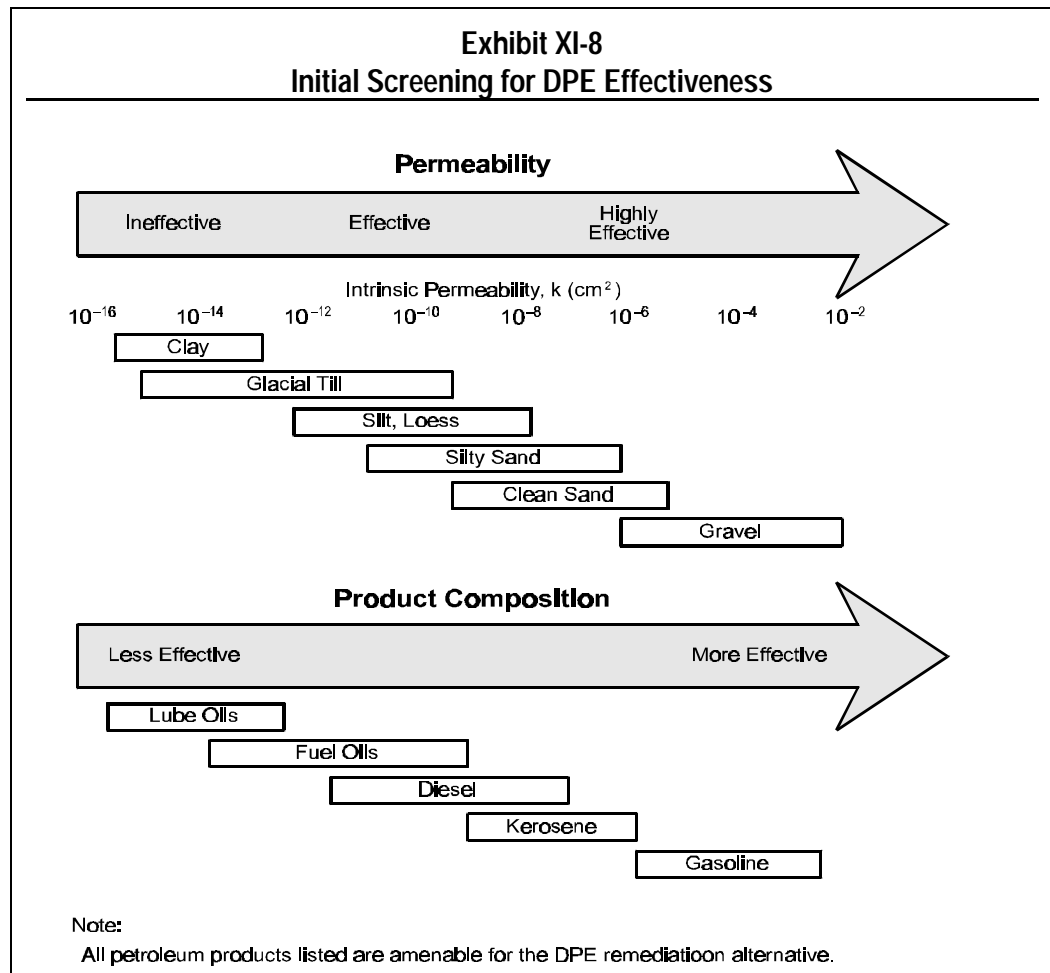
Exhibit XI-8
Initial Screening for DPE Effectiveness

Permeability

Ineffective

Effective

Highly Effective

Intrinsic Permeability, k ($cm^2$)

$10^{-16}$ $10^{-14}$ $10^{-12}$ $10^{-10}$ $10^{-8}$ $10^{-6}$ $10^{-4}$ $10^{-2}$

Clay

Glacial Till

Silt, Loess

Silty Sand

Clean Sand

Gravel

Product Composition

Less Effective

More Effective

Lube Oils

Fuel Oils

Diesel

Kerosene

Gasoline

Note:
All petroleum products listed are amenable for the DPE remediatioon alternative.